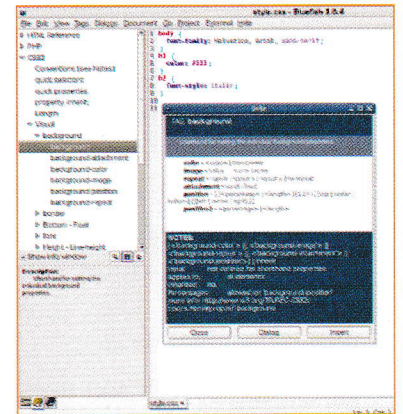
style.css - Bluefish 1.0.4

File Edit View Tags Dialogs Document Go Project External Help

HTML Reference
PHP
CSS2
Conventions (see Notes)
quick selectors
quick properties
property: inherit;
Length
Visual
background
background
background-attachment
background-color
background-image
background-position
background-repeat
Border
Bottom - Float
Font
Height - Line-height
Show info window

Description
Shorthand for setting the individual background properties.

1 body {
2 font-family: Helvetica, Arial, sans-serif;
3 }
4 h1 {
5 color: #333;
6 }
7 h2 {
8 font-style: italic;
9 }

Info

FAC: background

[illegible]

color
image
repeat
attachment
position

NOTES:
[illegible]

Close Dialog Insert

style.css